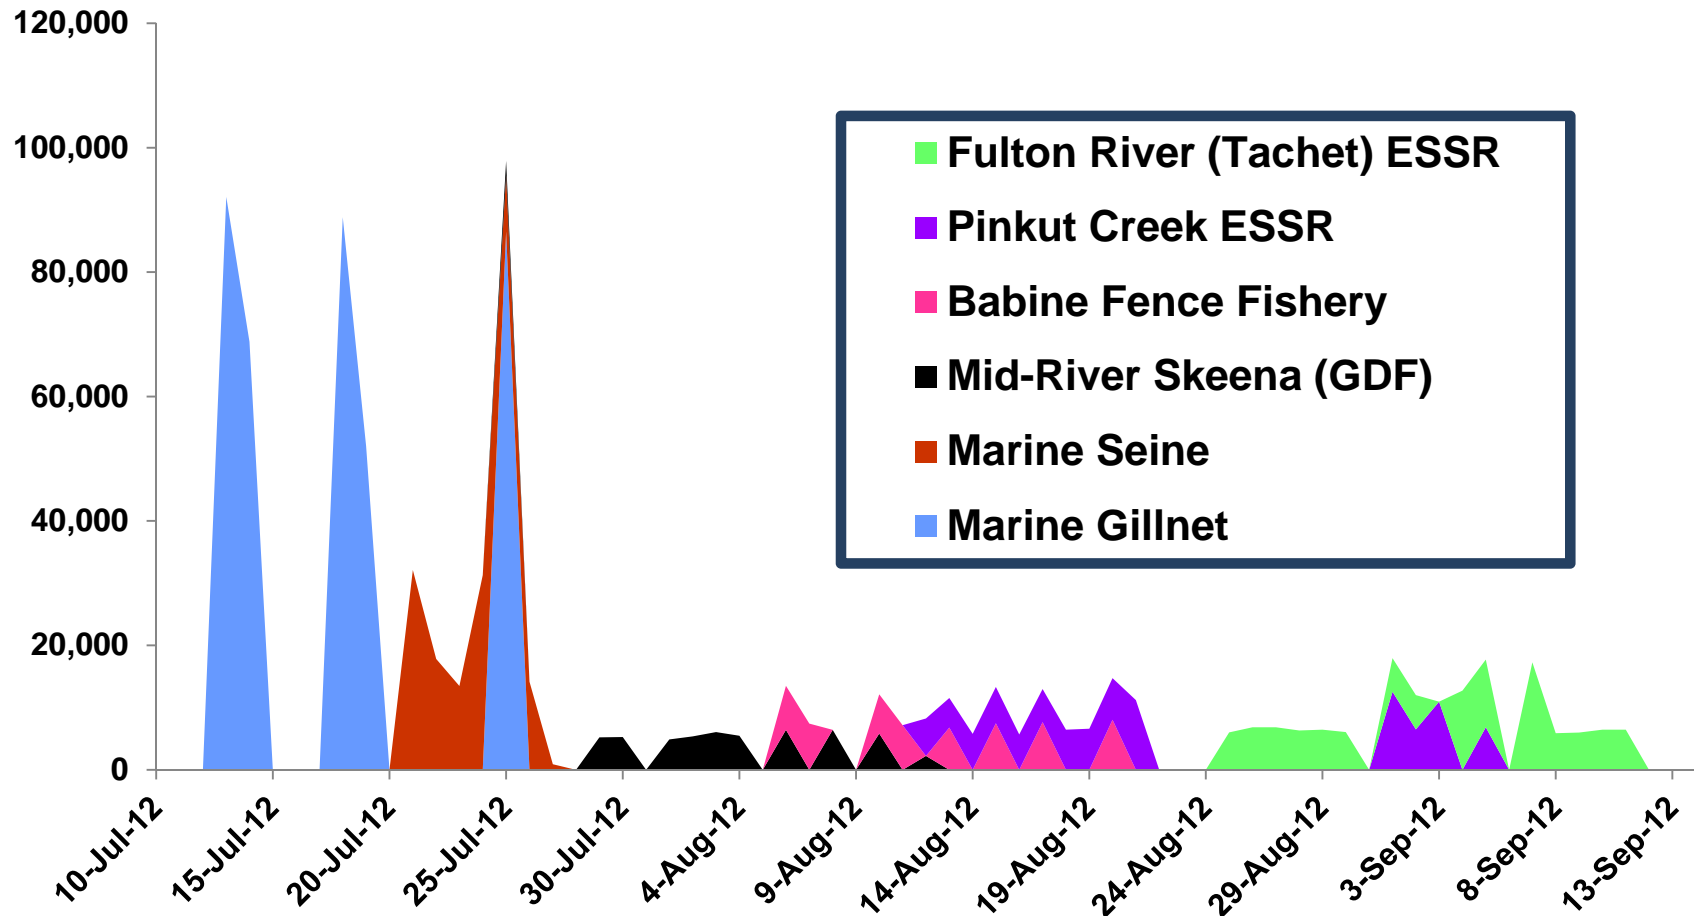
120,000
100,000
80,000
60,000
40,000
20,000
0

10-Jul-12
15-Jul-12
20-Jul-12
25-Jul-12
30-Jul-12
4-Aug-12
9-Aug-12
14-Aug-12
19-Aug-12
24-Aug-12
29-Aug-12
3-Sep-12
8-Sep-12
13-Sep-12

Fulton River (Tachet) ESSR
Pinkut Creek ESSR
Babine Fence Fishery
Mid-River Skeena (GDF)
Marine Seine
Marine Gillnet